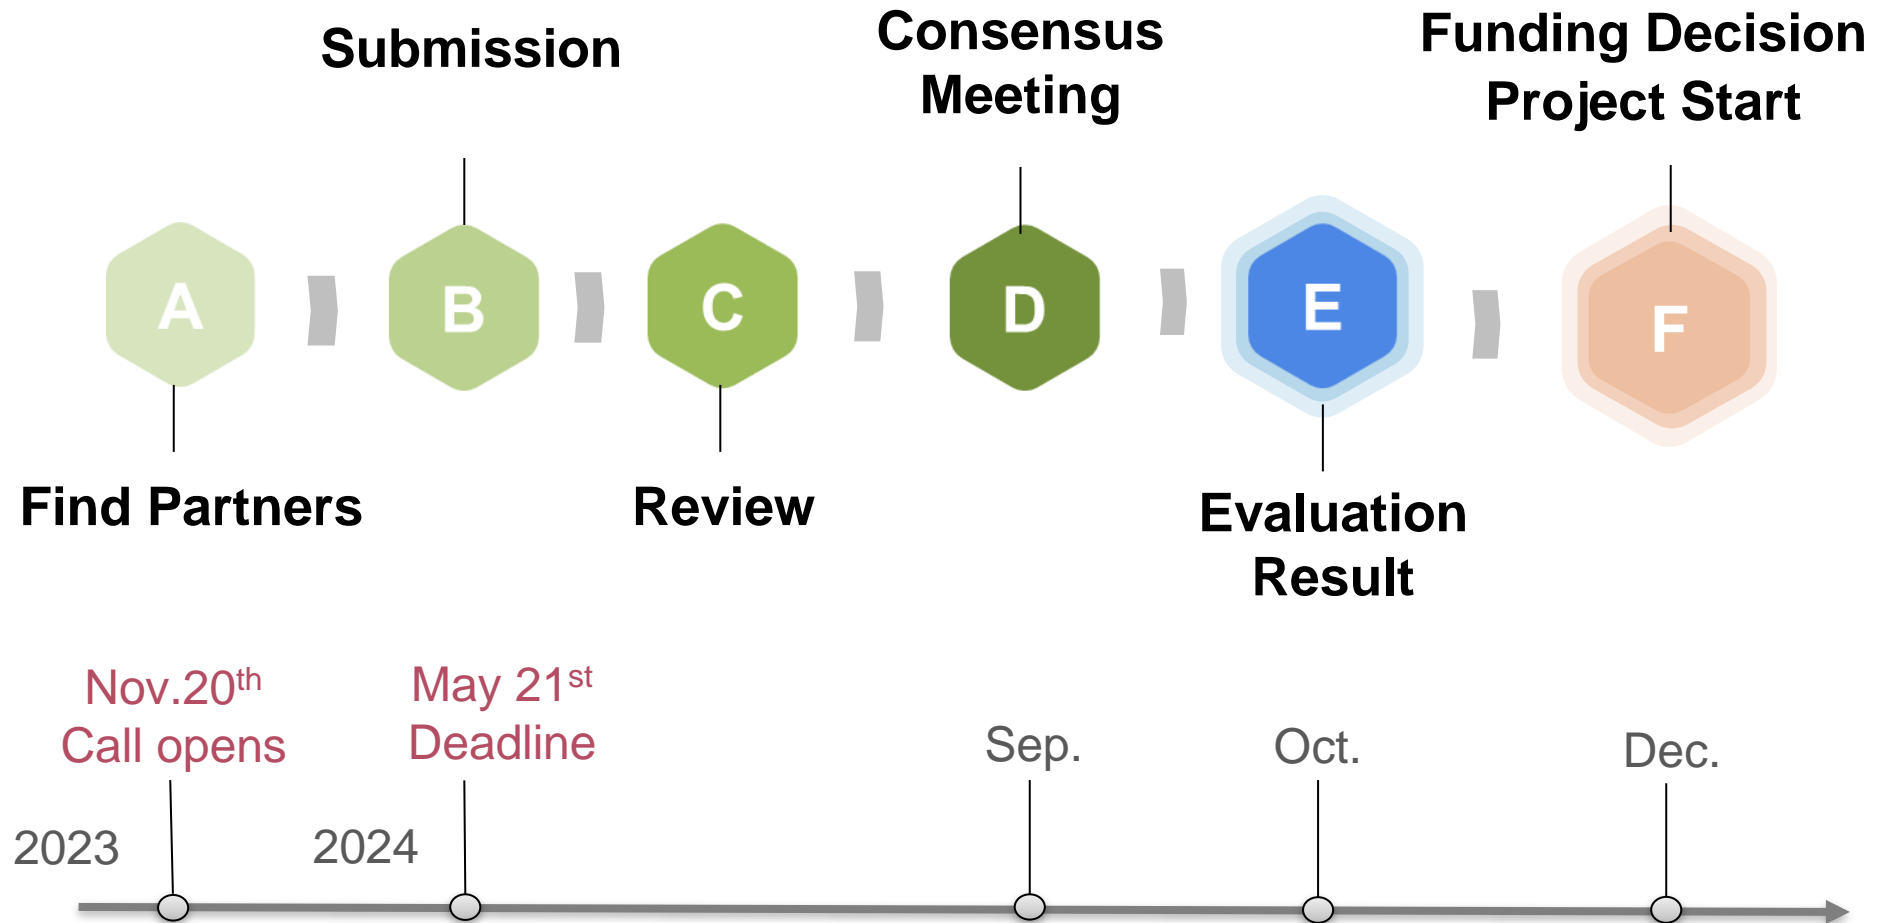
Submission

Consensus Meeting

Funding Decision Project Start

A

B

C

D

E

F

Find Partners

Review

Evaluation Result

Nov.20$^{th}$ Call opens

May 21$^{st}$ Deadline

Sep.

Oct.

Dec.

2023

2024